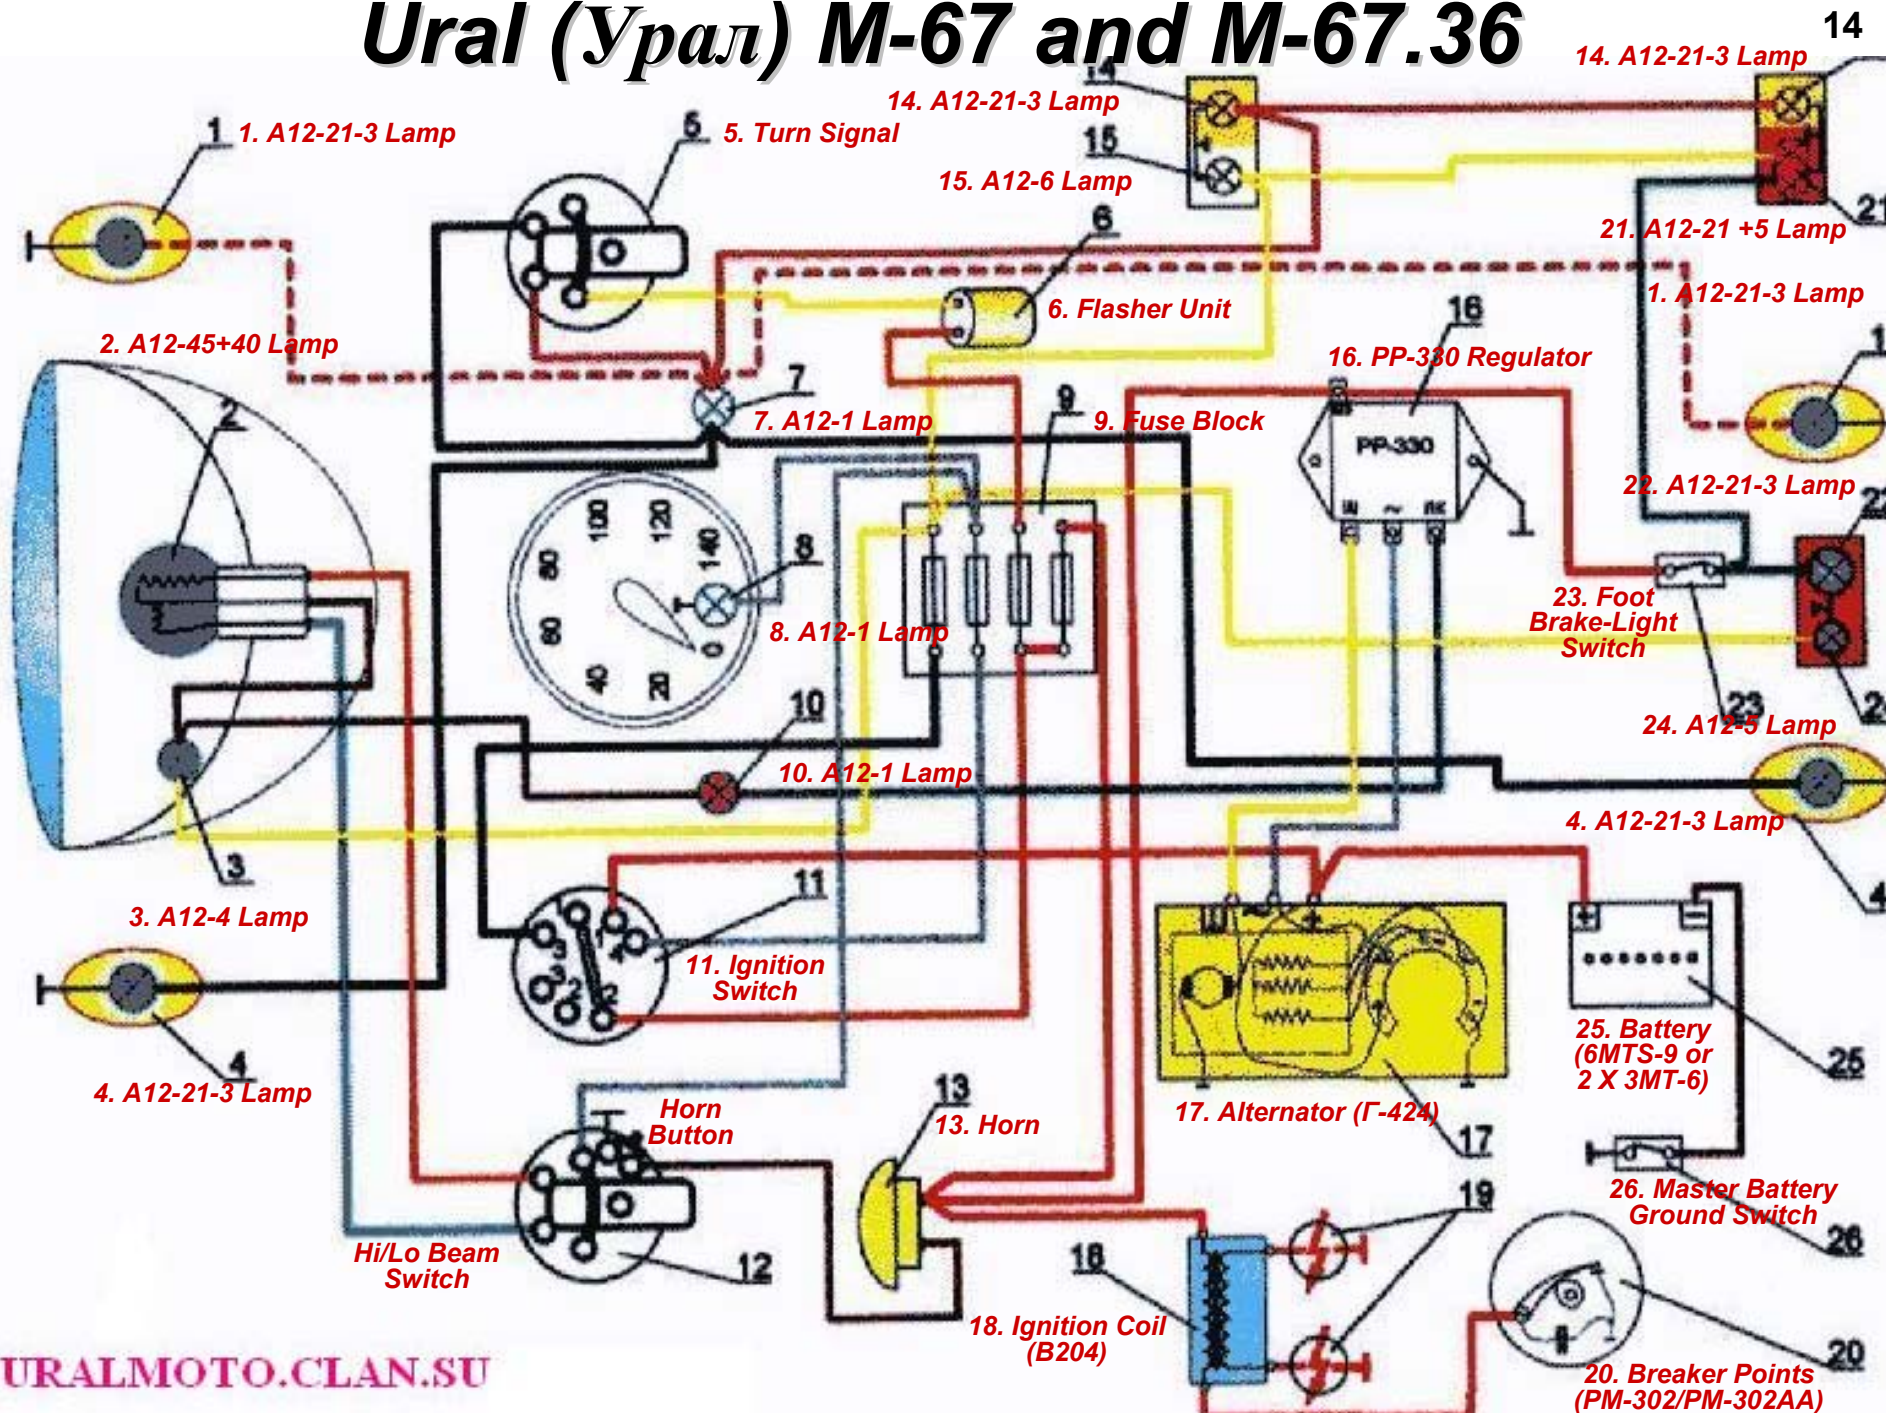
Ural (Урал) M-67 and M-67.36

14

14. A12-21-3 Lamp

14. A12-21-3 Lamp

14

15

1 1. A12-21-3 Lamp

6 5. Turn Signal

15. A12-6 Lamp

21

21. A12-21 +5 Lamp

6

6. Flasher Unit

1. A12-21-3 Lamp

2. A12-45+40 Lamp

16

16. PP-330 Regulator

1

7

7. A12-1 Lamp

9

9. Fuse Block

PP-330

Ш ~ ПК

2

22. A12-21-3 Lamp

22

100 120 80 140 60 40 20 0

8

8. A12-1 Lamp

23. Foot Brake-Light Switch

23

24. A12-5 Lamp

24

10

10. A12-1 Lamp

4. A12-21-3 Lamp

3

4

3. A12-4 Lamp

11

11. Ignition Switch

Ш Ф +

+ −

25. Battery (6MTS-9 or 2 X 3MT-6)

25

4

4. A12-21-3 Lamp

Horn Button

13

13. Horn

17. Alternator (Г-424)

17

19

26. Master Battery Ground Switch

26

Hi/Lo Beam Switch

12

18

18. Ignition Coil (B204)

20

20. Breaker Points (PM-302/PM-302AA)

URALMOTO.CLAN.SU